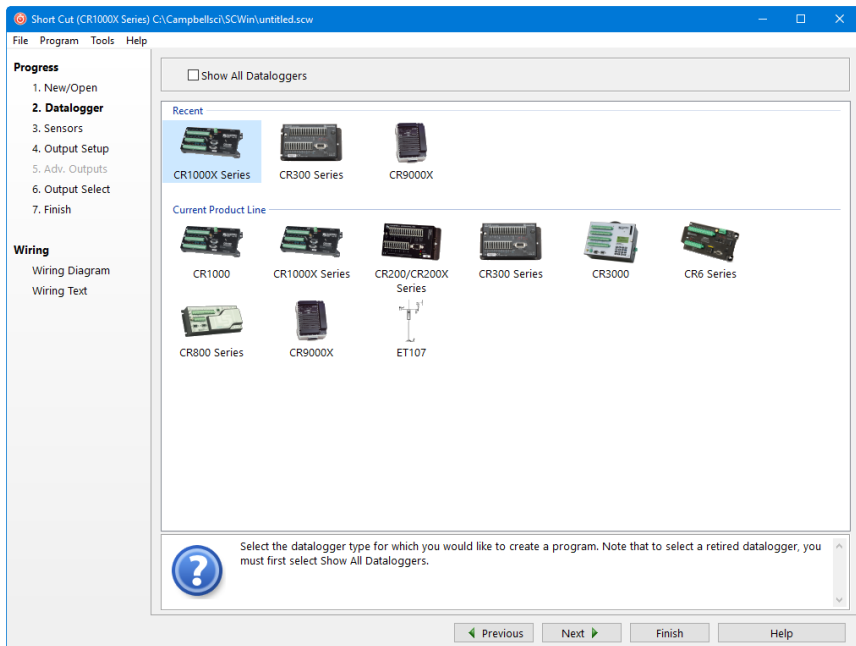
Short Cut (CR1000X Series) C:\Campbellsci\SCWin\untitled.scw

File Program Tools Help

Progress
1. New/Open
2. Datalogger
3. Sensors
4. Output Setup
5. Adv. Outputs
6. Output Select
7. Finish

Wiring
Wiring Diagram
Wiring Text

Show All Dataloggers

Recent
CR1000X Series
CR300 Series
CR9000X

Current Product Line
CR1000
CR1000X Series
CR200/CR200X Series
CR300 Series
CR3000
CR6 Series
CR800 Series
CR9000X
ET107

Select the datalogger type for which you would like to create a program. Note that to select a retired datalogger, you must first select Show All Dataloggers.

Previous
Next
Finish
Help